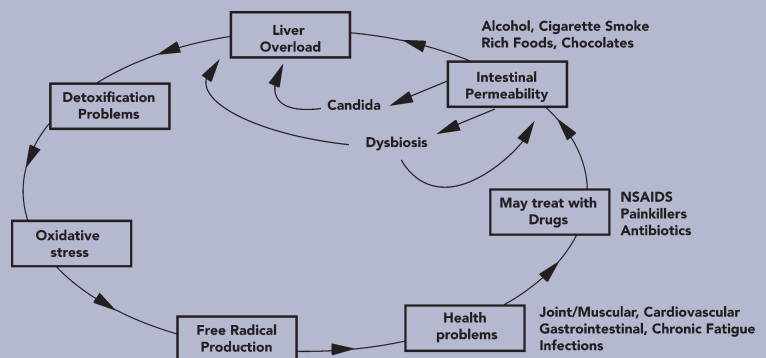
Liver Overload

Alcohol, Cigarette Smoke
Rich Foods, Chocolates

Detoxification Problems

Intestinal Permeability

Candida

Dysbiosis

May treat with Drugs

NSAIDS
Painkillers
Antibiotics

Oxidative stress

Health problems

Joint/Muscular, Cardiovascular
Gastrointestinal, Chronic Fatigue
Infections

Free Radical Production